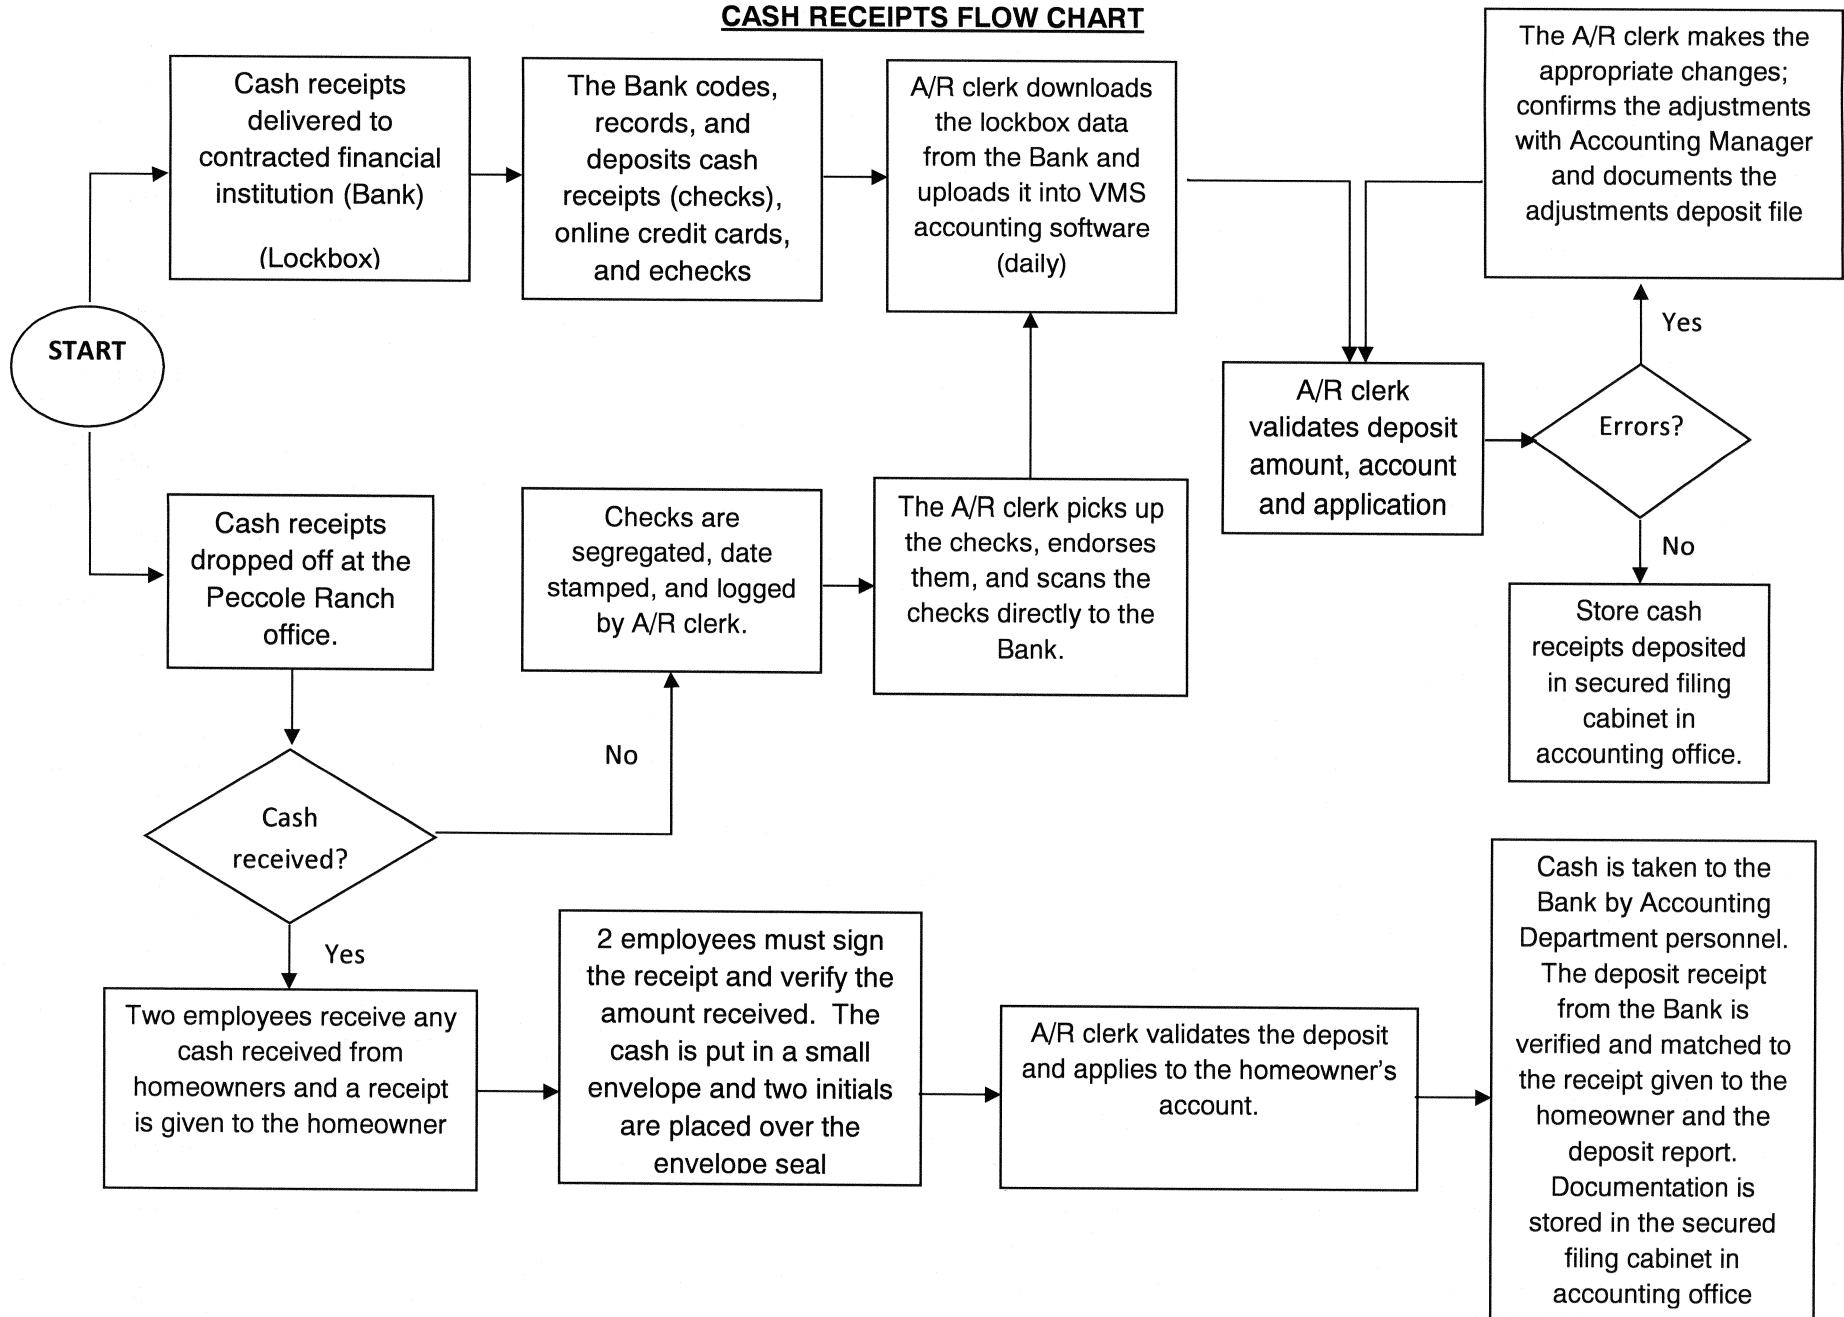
CASH RECEIPTS FLOW CHART

START

Cash receipts delivered to contracted financial institution (Bank)

(Lockbox)

The Bank codes, records, and deposits cash receipts (checks), online credit cards, and echecks

A/R clerk downloads the lockbox data from the Bank and uploads it into VMS accounting software (daily)

The A/R clerk makes the appropriate changes; confirms the adjustments with Accounting Manager and documents the adjustments deposit file

Yes

A/R clerk validates deposit amount, account and application

Errors?

No

Store cash receipts deposited in secured filing cabinet in accounting office.

Cash receipts dropped off at the Peccole Ranch office.

Checks are segregated, date stamped, and logged by A/R clerk.

The A/R clerk picks up the checks, endorses them, and scans the checks directly to the Bank.

No

Cash received?

Yes

Two employees receive any cash received from homeowners and a receipt is given to the homeowner

2 employees must sign the receipt and verify the amount received. The cash is put in a small envelope and two initials are placed over the envelope seal

A/R clerk validates the deposit and applies to the homeowner's account.

Cash is taken to the Bank by Accounting Department personnel. The deposit receipt from the Bank is verified and matched to the receipt given to the homeowner and the deposit report. Documentation is stored in the secured filing cabinet in accounting office